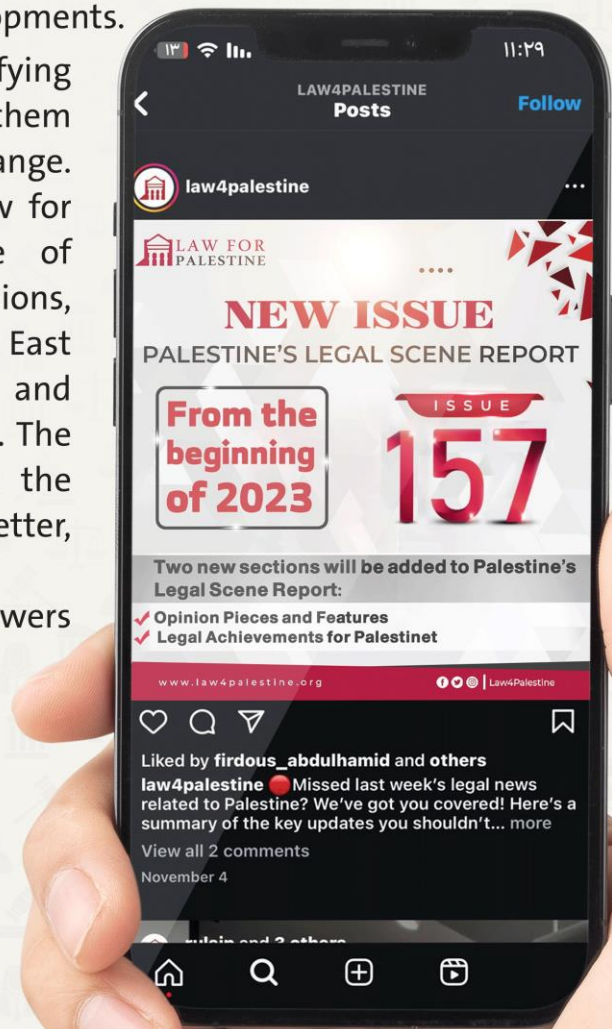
opments.

fying
them
ange.
w for
e of
ions,
East
and
. The
the
etter,

wers

١٣ ١١:٢٩

LAW4PALESTINE
Posts
Follow

law4palestine

LAW FOR PALESTINE

NEW ISSUE
PALESTINE'S LEGAL SCENE REPORT

From the beginning of 2023

ISSUE
157

Two new sections will be added to Palestine's Legal Scene Report:
Opinion Pieces and Features
Legal Achievements for Palestinet

www.law4palestine.org
Law4Palestine

Liked by firdous_abdulhamid and others
law4palestine Missed last week's legal news related to Palestine? We've got you covered! Here's a summary of the key updates you shouldn't... more
View all 2 comments
November 4

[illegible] and 3 others